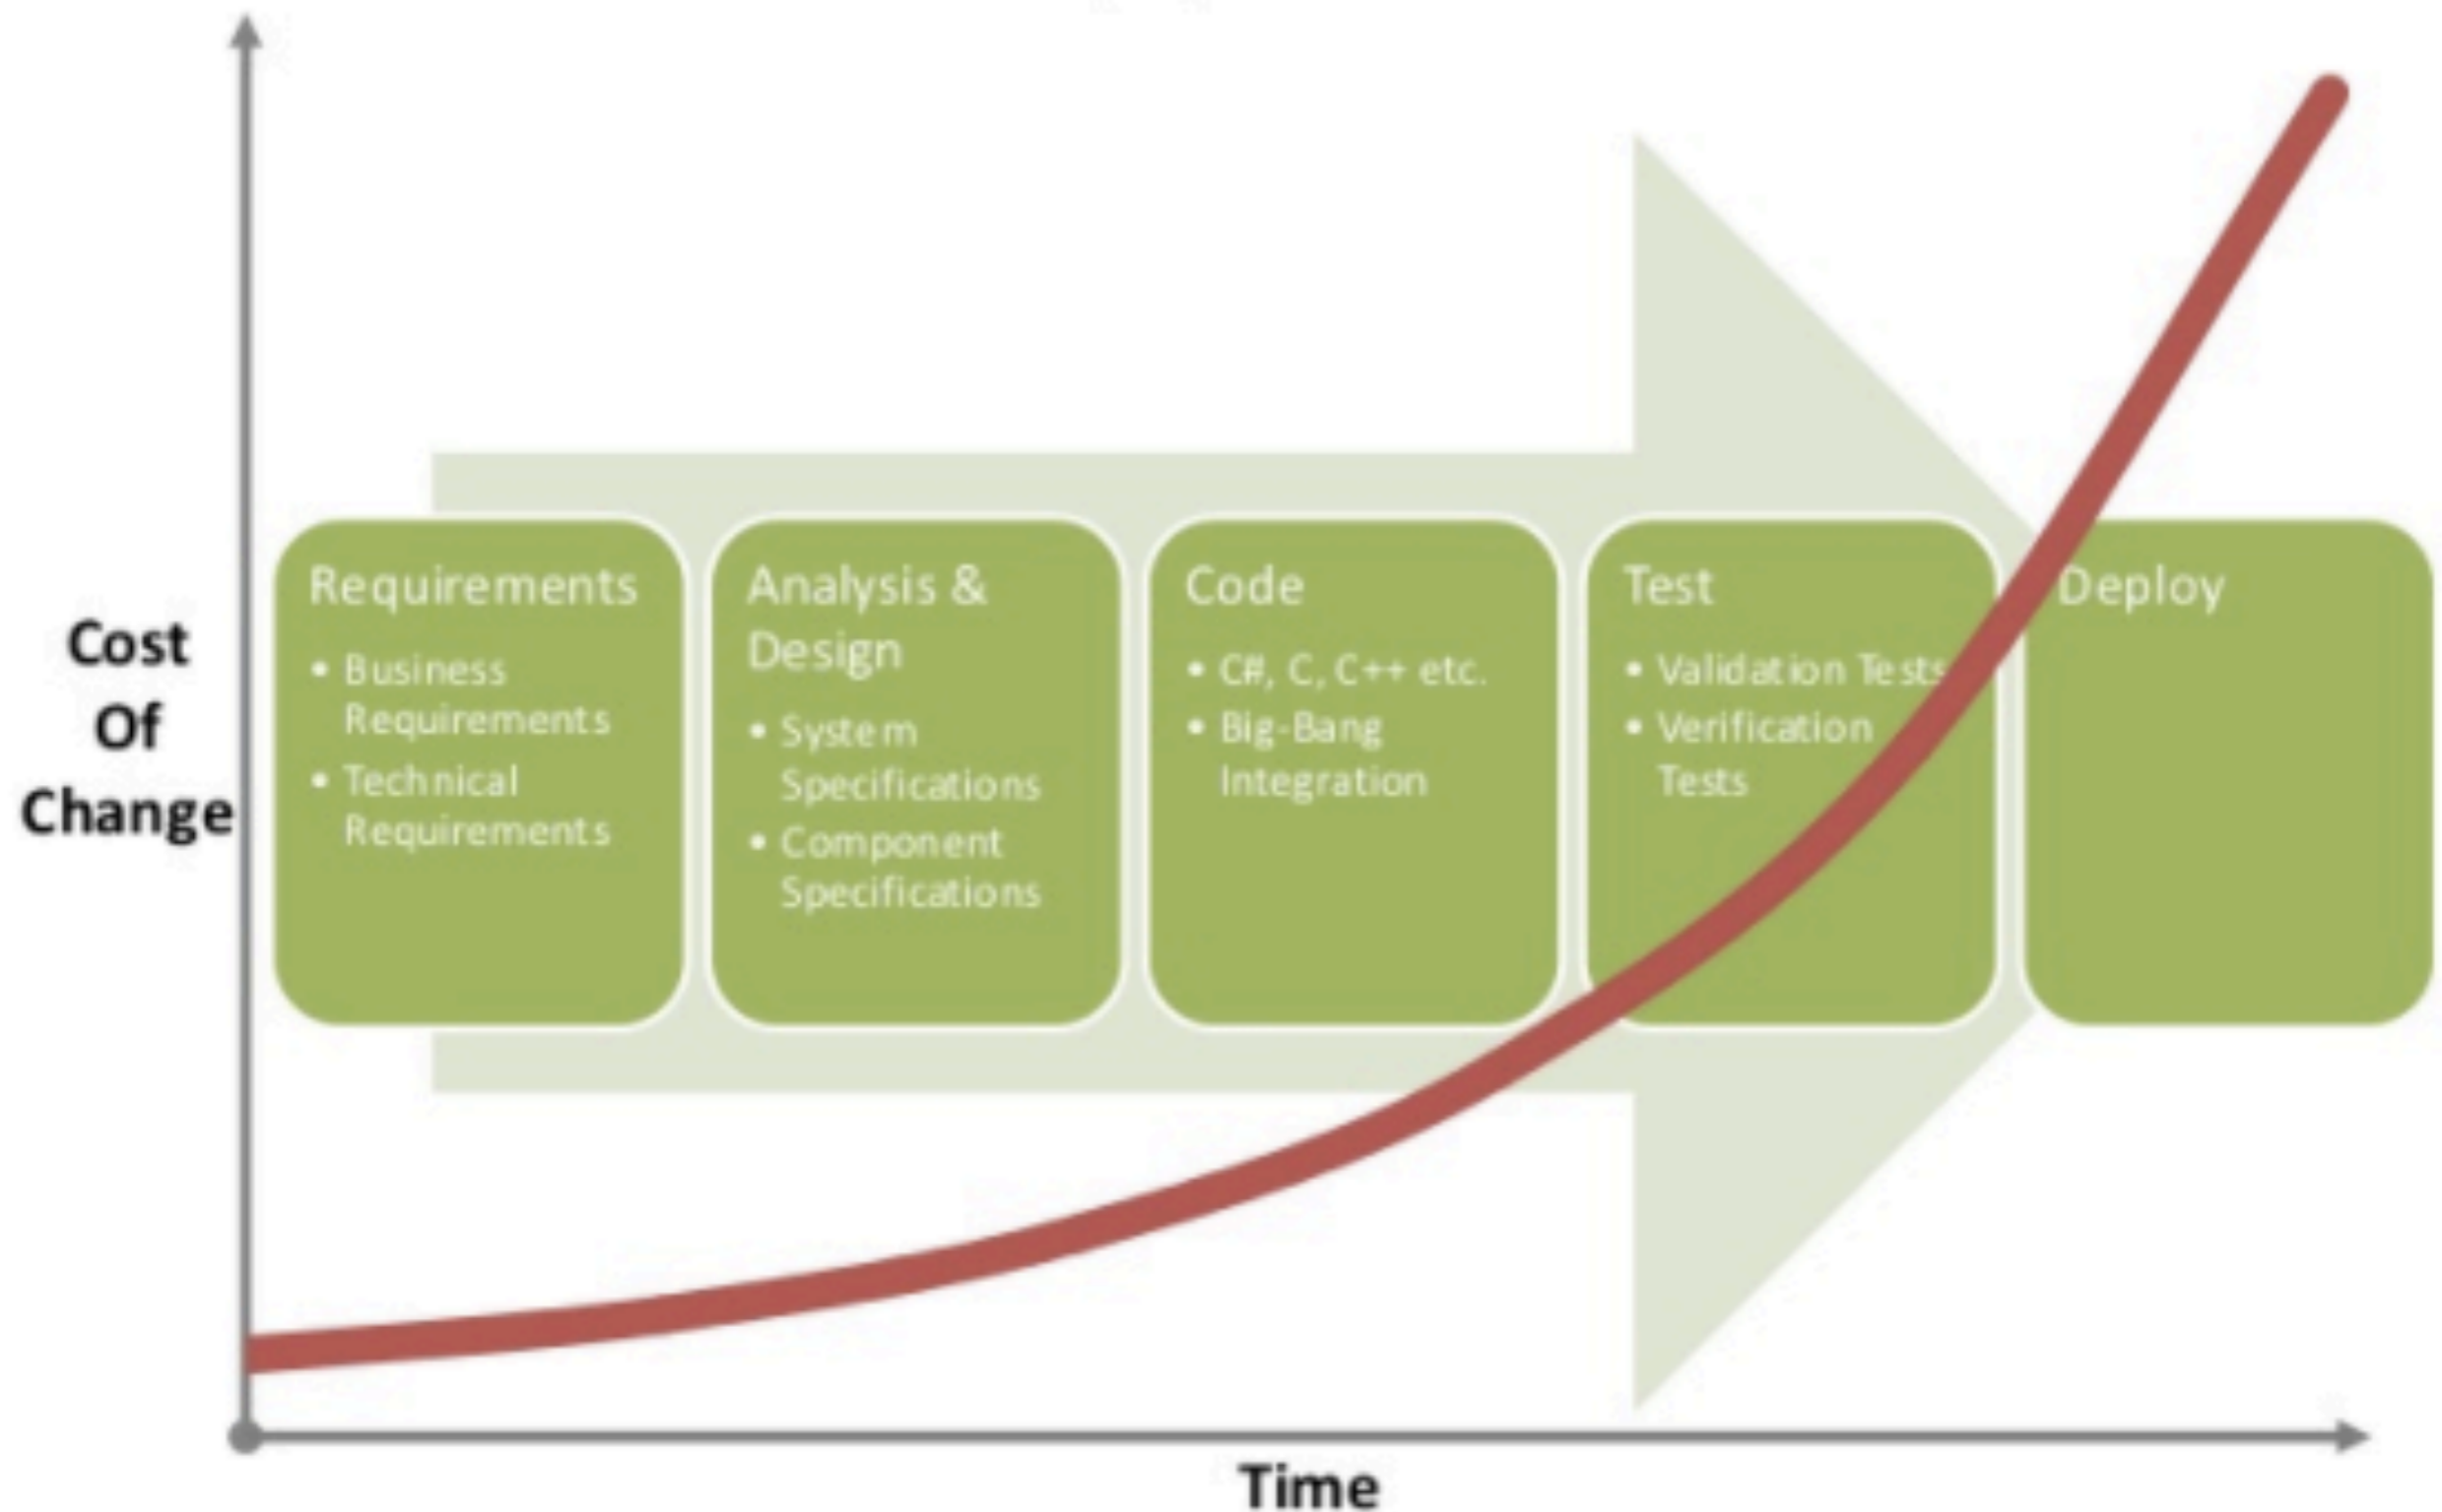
Cost Of Change

Requirements
• Business Requirements
• Technical Requirements

Analysis & Design
• System Specifications
• Component Specifications

Code
• C#, C, C++ etc.
• Big-Bang Integration

Test
• Validation Tests
• Verification Tests

Deploy

Time